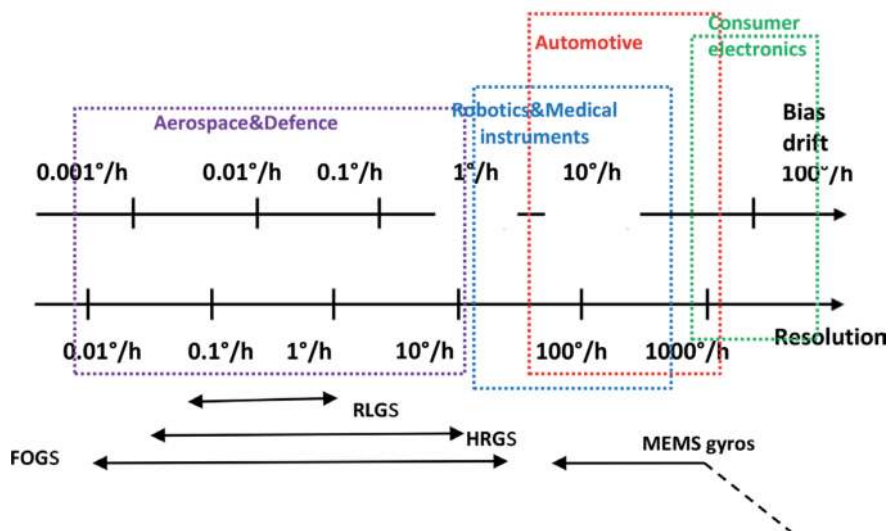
Consumer electronics

Automotive

Robotics&Medical instruments

Aerospace&Defence

Bias drift

0.001°/h
0.01°/h
0.1°/h
1°/h
10°/h
100°/h

Resolution

0.01°/h
0.1°/h
1°/h
10°/h
100°/h
1000°/h

RLGS
HRGS
FOGS
MEMS gyros